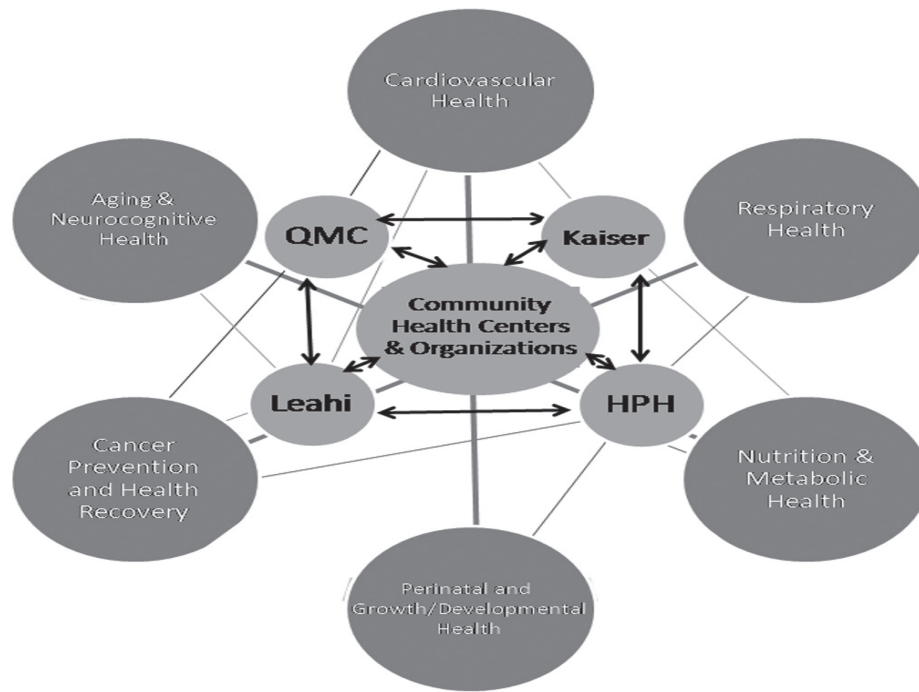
Cardiovascular Health

Aging & Neurocognitive Health

Respiratory Health

QMC

Kaiser

Community Health Centers & Organizations

Leahi

HPH

Cancer Prevention and Health Recovery

Nutrition & Metabolic Health

Perinatal and Growth/Developmental Health